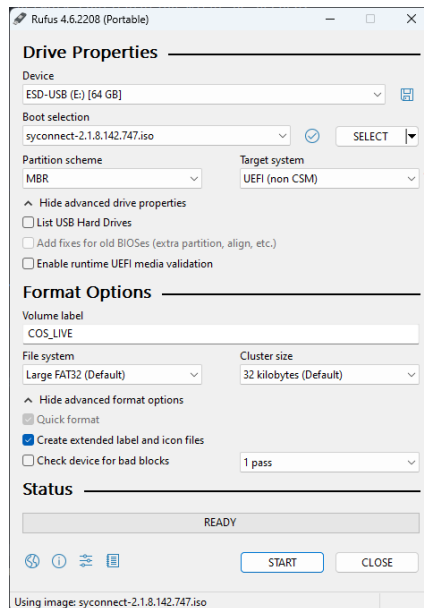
Rufus 4.6.2208 (Portable)

Drive Properties

Device
ESD-USB (E:) [64 GB]

Boot selection
syconnect-2.1.8.142.747.iso
SELECT

Partition scheme
MBR

Target system
UEFI (non CSM)

Hide advanced drive properties
List USB Hard Drives
Add fixes for old BIOSes (extra partition, align, etc.)
Enable runtime UEFI media validation

Format Options

Volume label
COS_LIVE

File system
Large FAT32 (Default)

Cluster size
32 kilobytes (Default)

Hide advanced format options
Quick format
Create extended label and icon files
Check device for bad blocks
1 pass

Status

READY

START
CLOSE

Using image: syconnect-2.1.8.142.747.iso